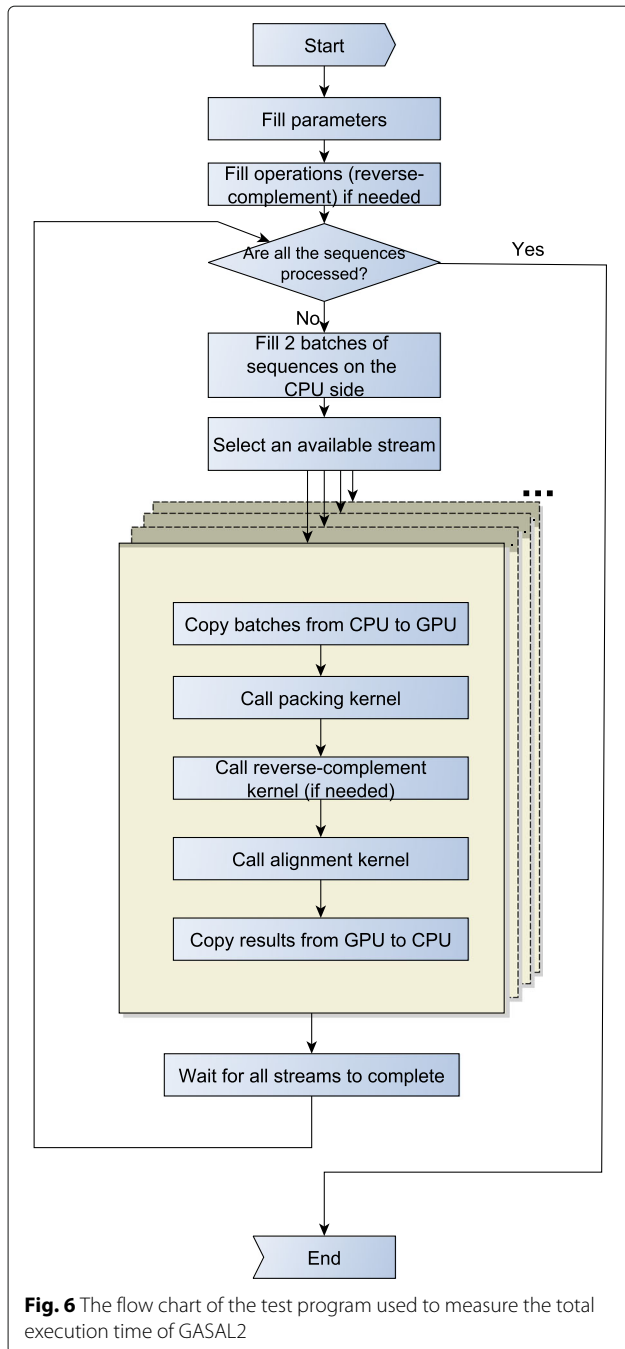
Start

Fill parameters

Fill operations (reverse-complement) if needed

Are all the sequences processed?

Yes

No

Fill 2 batches of sequences on the CPU side

Select an available stream

...

Copy batches from CPU to GPU

Call packing kernel

Call reverse-complement kernel (if needed)

Call alignment kernel

Copy results from GPU to CPU

Wait for all streams to complete

End

**Fig. 6** The flow chart of the test program used to measure the total execution time of GASAL2